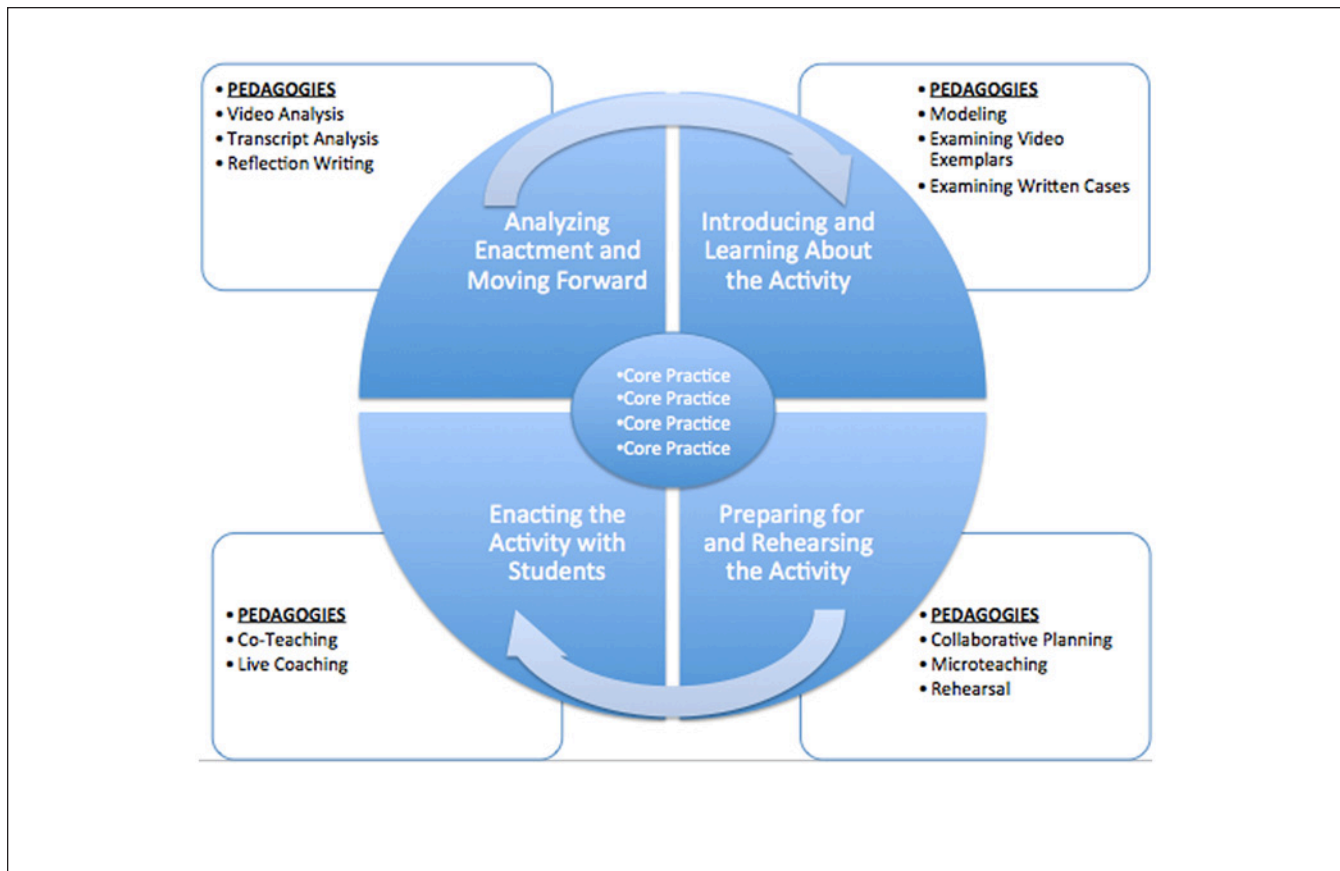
• PEDAGOGIES
• Video Analysis
• Transcript Analysis
• Reflection Writing

• PEDAGOGIES
• Modeling
• Examining Video Exemplars
• Examining Written Cases

Analyzing Enactment and Moving Forward

Introducing and Learning About the Activity

•Core Practice
•Core Practice
•Core Practice
•Core Practice

Enacting the Activity with Students

Preparing for and Rehearsing the Activity

• PEDAGOGIES
• Co-Teaching
• Live Coaching

• PEDAGOGIES
• Collaborative Planning
• Microteaching
• Rehearsal